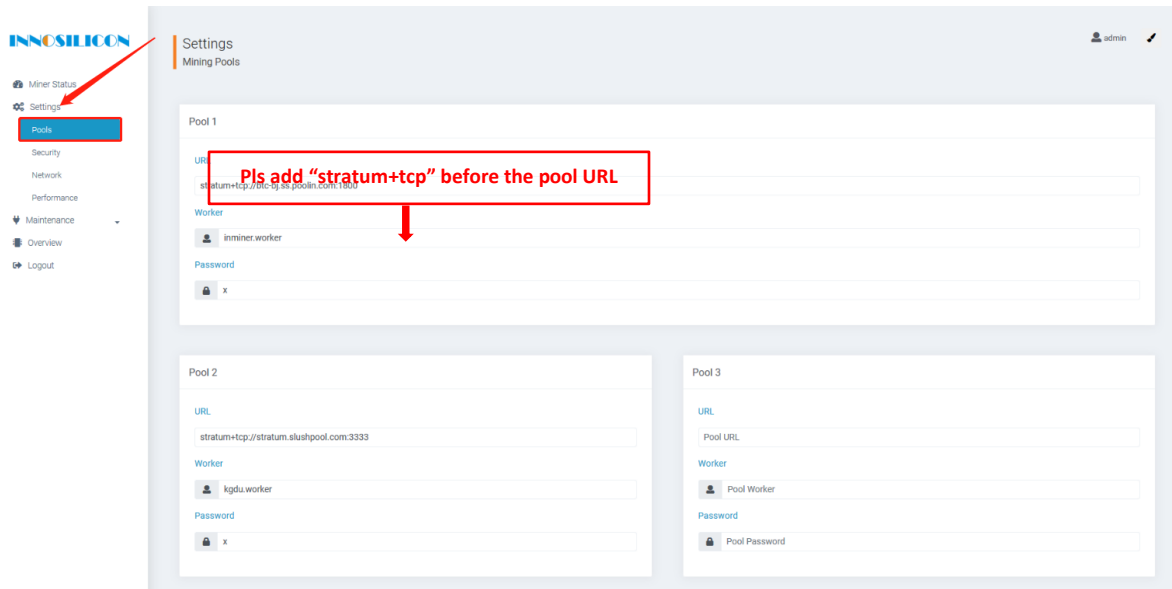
INNOSILICON

Miner Status
Settings
Pools
Security
Network
Performance
Maintenance
Overview
Logout

Settings
Mining Pools

admin

Pool 1

URL

Pls add "stratum+tcp" before the pool URL

stratum+tcp://btc-bj.ss.poolin.com:1800

Worker

inminer.worker

Password

x

Pool 2

URL

stratum+tcp://stratum.slushpool.com:3333

Worker

kgdu.worker

Password

x

Pool 3

URL

Pool URL

Worker

Pool Worker

Password

Pool Password